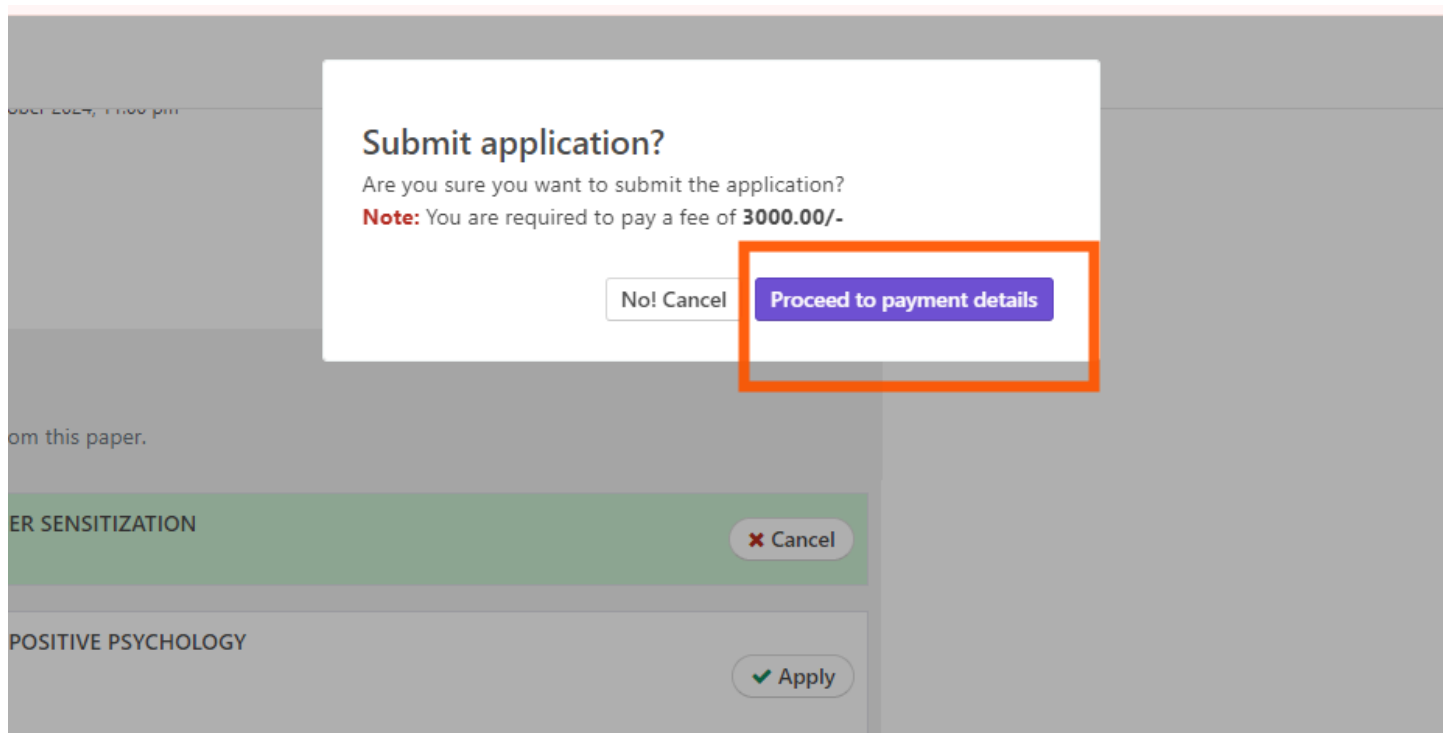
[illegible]ober 2024, 11:00 pm

Submit application?

Are you sure you want to submit the application?

**Note:** You are required to pay a fee of **3000.00/-**

No! Cancel

Proceed to payment details

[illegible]om this paper.

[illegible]ER SENSITIZATION

✖ Cancel

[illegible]POSITIVE PSYCHOLOGY

✔ Apply